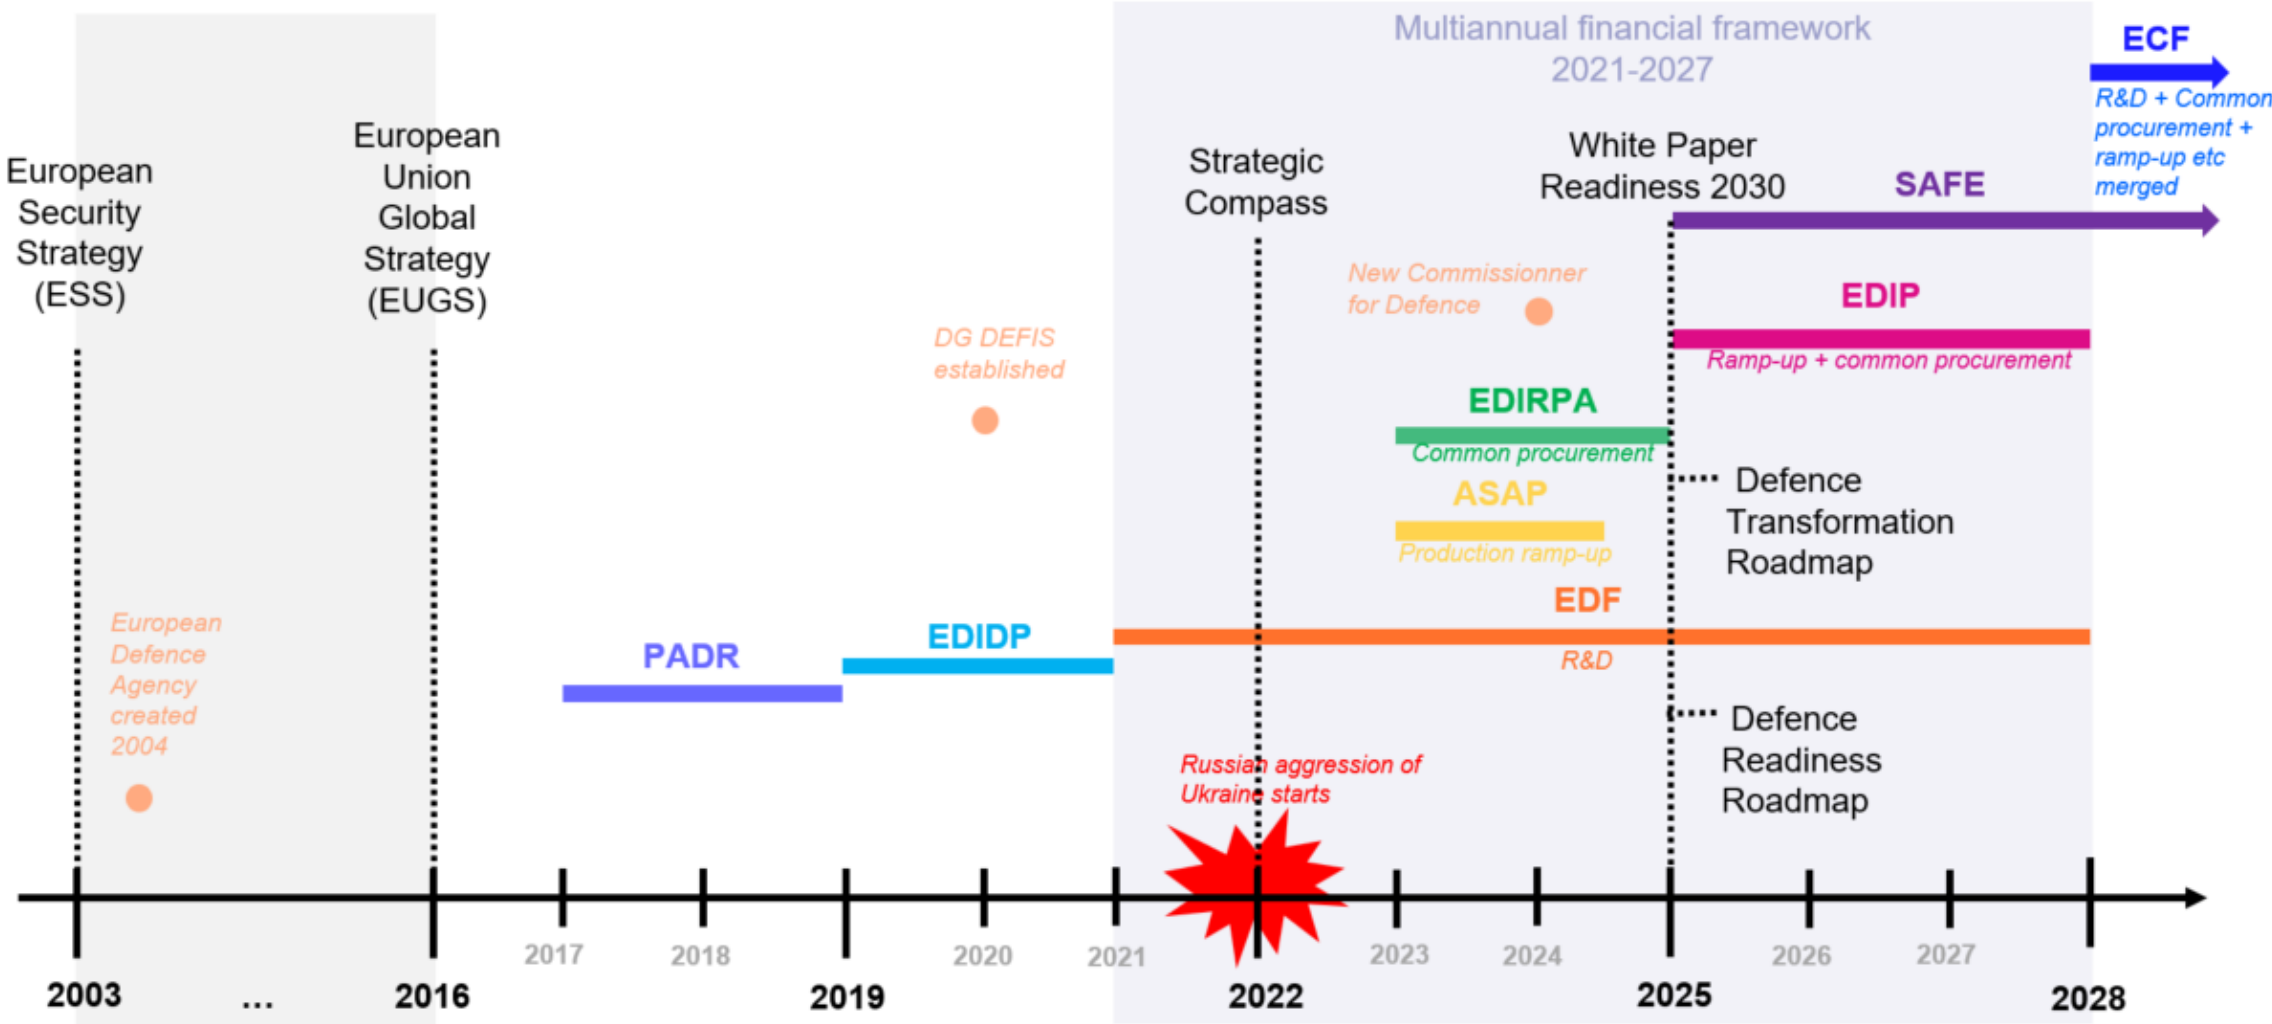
Multiannual financial framework 2021-2027

ECF

R&D + Common procurement + ramp-up etc merged

European Security Strategy (ESS)

European Union Global Strategy (EUGS)

Strategic Compass

White Paper Readiness 2030

SAFE

New Commissionner for Defence

EDIP

Ramp-up + common procurement

DG DEFIS established

EDIRPA

Common procurement

Defence Transformation Roadmap

ASAP

Production ramp-up

EDF

R&D

European Defence Agency created 2004

PADR

EDIDP

Defence Readiness Roadmap

Russian aggression of Ukraine starts

2003 ... 2016 2017 2018 2019 2020 2021 2022 2023 2024 2025 2026 2027 2028